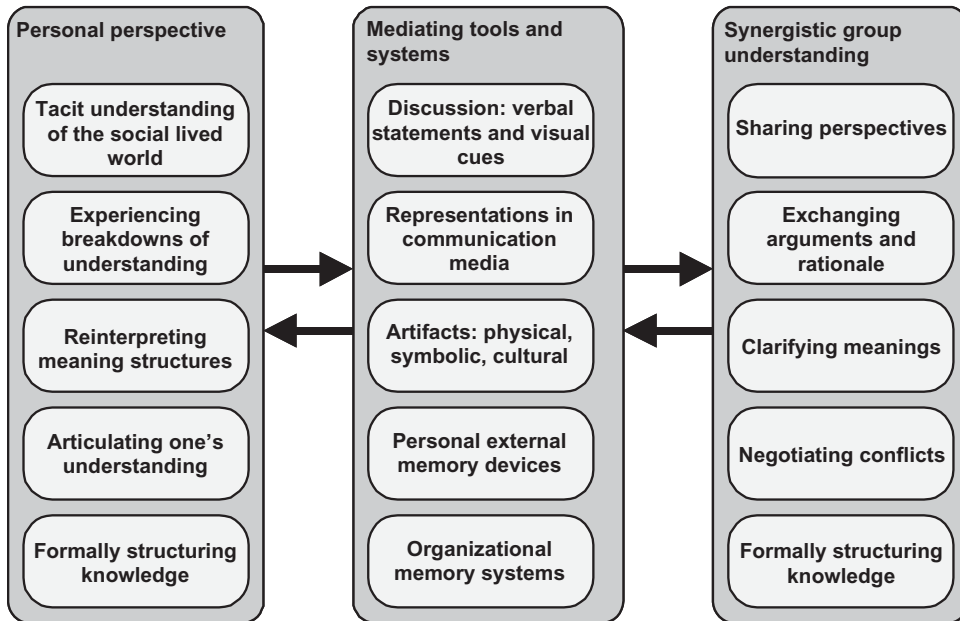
Personal perspective

Tacit understanding of the social lived world

Experiencing breakdowns of understanding

Reinterpreting meaning structures

Articulating one's understanding

Formally structuring knowledge

Mediating tools and systems

Discussion: verbal statements and visual cues

Representations in communication media

Artifacts: physical, symbolic, cultural

Personal external memory devices

Organizational memory systems

Synergistic group understanding

Sharing perspectives

Exchanging arguments and rationale

Clarifying meanings

Negotiating conflicts

Formally structuring knowledge